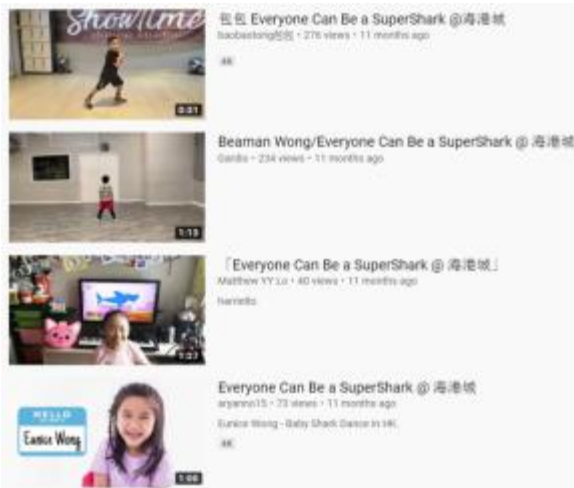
ShowTime

0:31

包包 Everyone Can Be a SuperShark @海港城

baobaotong包包 • 276 views • 11 months ago

4K

1:18

Beaman Wong/Everyone Can Be a SuperShark @ 海港城

Gardis • 234 views • 11 months ago

1:27

「Everyone Can Be a SuperShark @ 海港城」

Matthew YY Lo • 40 views • 11 months ago

hannello

HELLO

Eunice Wong

1:00

Everyone Can Be a SuperShark @ 海港城

aryanno15 • 73 views • 11 months ago

Eunice Wong - Baby Shark Dance in HK.

4K